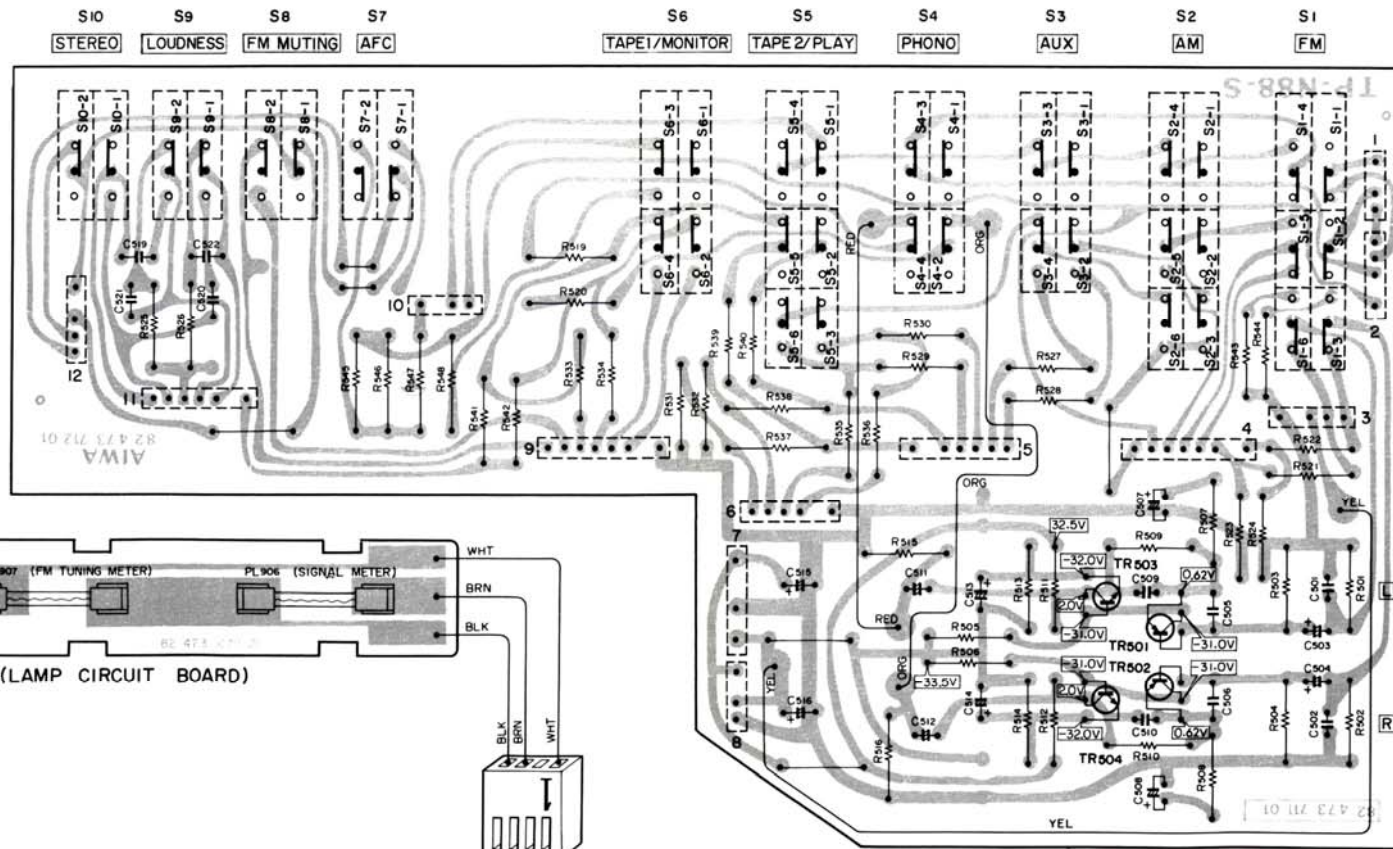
S10 STEREO
S9 LOUDNESS
S8 FM MUTING
S7 AFC
S6 TAPE1/MONITOR
S5 TAPE2/PLAY
S4 PHONO
S3 AUX
S2 AM
S1 FM

TP-988-S

S10-2 S10-1 S9-2 S9-1 S8-2 S8-1 S7-2 S7-1 S6-3 S6-1 S6-4 S6-2 S5-4 S5-1 S5-5 S5-2 S5-6 S5-3 S4-3 S4-1 S4-4 S4-2 S3-3 S3-1 S3-4 S3-2 S2-4 S2-1 S2-5 S2-2 S2-6 S2-3 S1-4 S1-1 S1-5 S1-2 S1-6 S1-3

C519 C522 C521 R525 R526 C520 R519 R520 RED ORG R539 R540 R530 R529 R527 R528 R543 R544 R545 R546 R547 R548 R541 R542 R533 R534 R531 R532 R538 R537 R535 R536 R522 R521

1 2 3 4 5 6 7 8 9 10 11 12

82 473 712 01
AIWA

ORG YEL C507 R507 R523 R524 32.5V R509 -32.0V TR503 C509 0.62V R515 C511 C515 R513 R511 C513 2.0V -31.0V TR501 C505 -31.0V R503 C501 R501 C503 RED R505 R506 ORG -33.5V -31.0V TR502 -31.0V C504 YEL C516 C514 2.0V C506 R504 C502 R502 C512 R514 R512 -32.0V C510 0.62V TR504 R510 R516 C508 R508 YEL

L R

82 473 712 01

907 (FM TUNING METER) PL906 (SIGNAL METER)
WHT BRN BLK
82 473 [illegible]
(LAMP CIRCUIT BOARD)
BLK BRN WHT
1